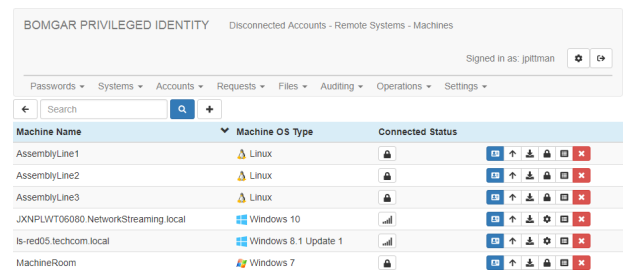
BOMGAR PRIVILEGED IDENTITY Disconnected Accounts - Remote Systems - Machines

Signed in as: jpittman

Passwords ▾ Systems ▾ Accounts ▾ Requests ▾ Files ▾ Auditing ▾ Operations ▾ Settings ▾

Search

| Machine Name | Machine OS Type | Connected Status |
|---|---|---|
| AssemblyLine1 | Linux | |
| AssemblyLine2 | Linux | |
| AssemblyLine3 | Linux | |
| JXNPLWT06080.NetworkStreaming.local | Windows 10 | |
| ls-red05.techcom.local | Windows 8.1 Update 1 | |
| MachineRoom | Windows 7 | |